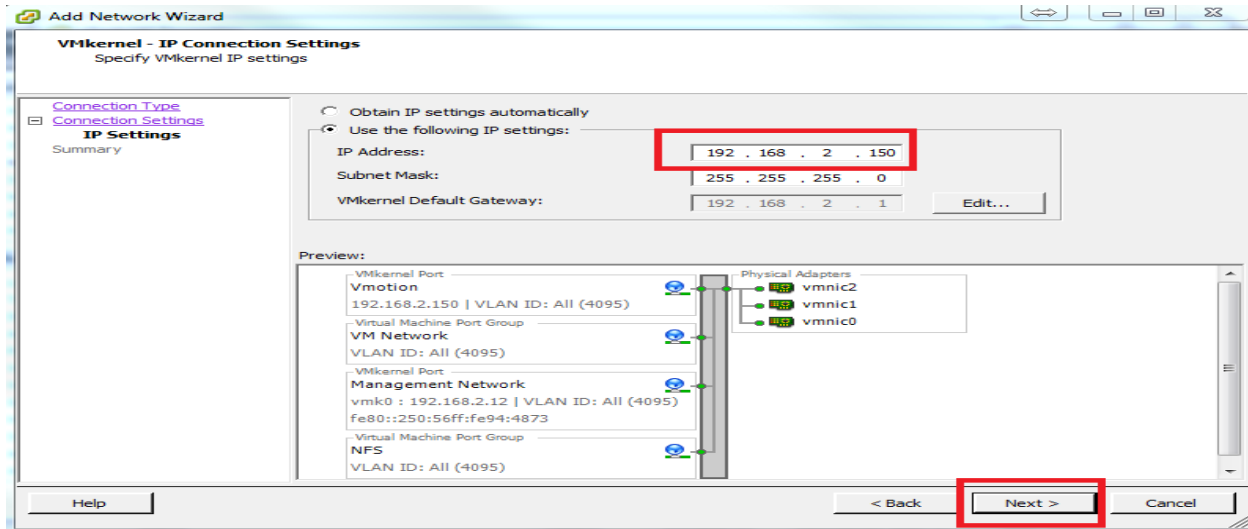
Add Network Wizard

VMkernel - IP Connection Settings
Specify VMkernel IP settings

Connection Type
Connection Settings
IP Settings
Summary

Obtain IP settings automatically
Use the following IP settings:
IP Address: 192 . 168 . 2 . 150
Subnet Mask: 255 . 255 . 255 . 0
VMkernel Default Gateway: 192 . 168 . 2 . 1
Edit...

Preview:
VMkernel Port
Vmotion
192.168.2.150 | VLAN ID: All (4095)
Virtual Machine Port Group
VM Network
VLAN ID: All (4095)
VMkernel Port
Management Network
vmk0 : 192.168.2.12 | VLAN ID: All (4095)
fe80::250:56ff:fe94:4873
Virtual Machine Port Group
NFS
VLAN ID: All (4095)

Physical Adapters
vmnic2
vmnic1
vmnic0

Help
< Back
Next >
Cancel